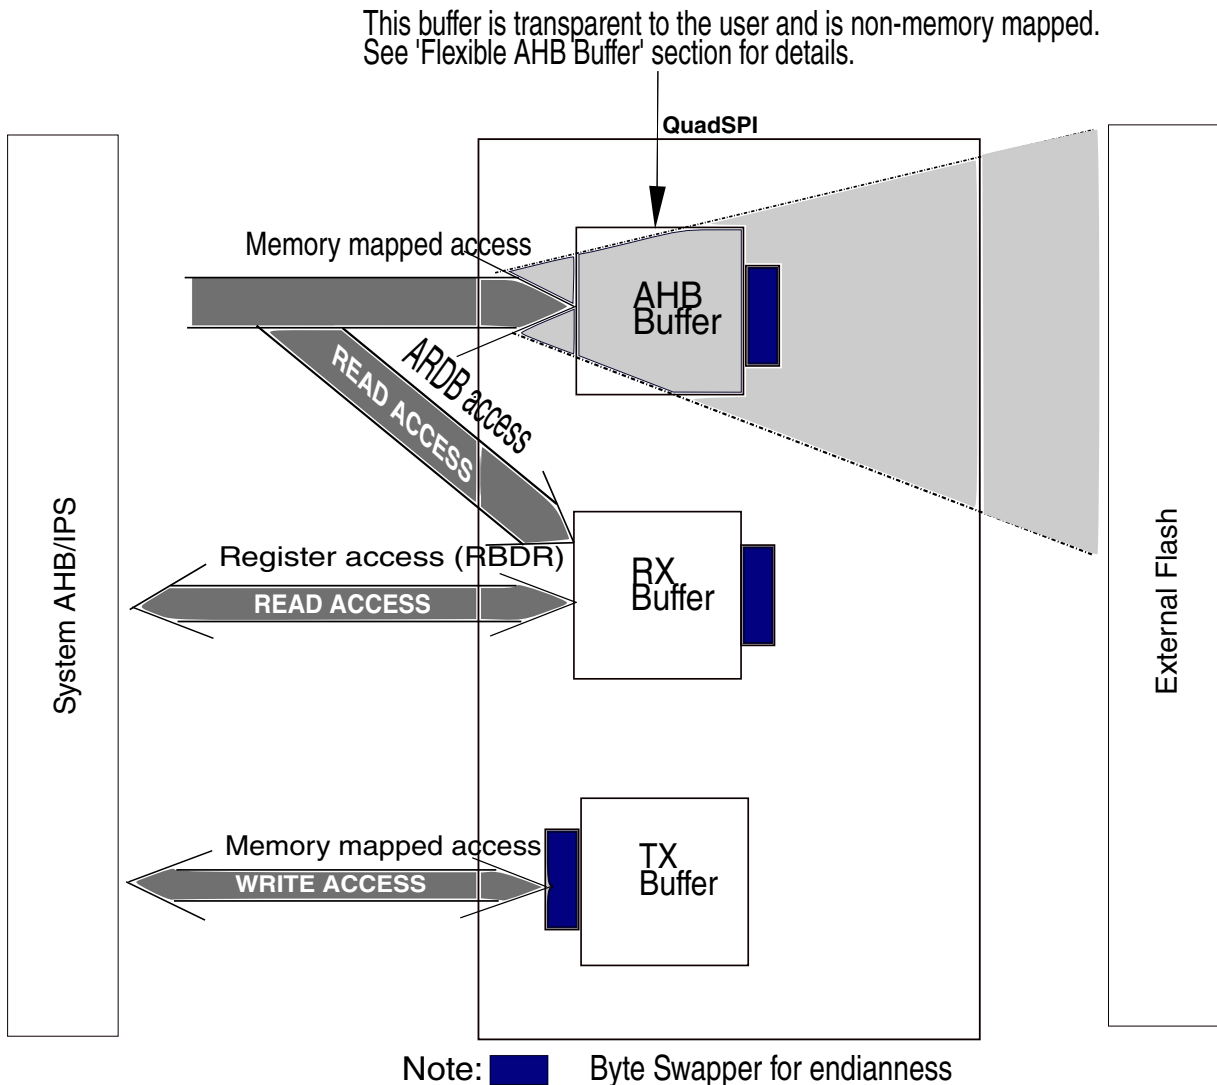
This buffer is transparent to the user and is non-memory mapped. See 'Flexible AHB Buffer' section for details.

QuadSPI

Memory mapped access

AHB Buffer

READ ACCESS

ARDB access

System AHB/IPS

Register access (RBDR)

READ ACCESS

RX Buffer

External Flash

Memory mapped access

WRITE ACCESS

TX Buffer

Note: Byte Swapper for endianness